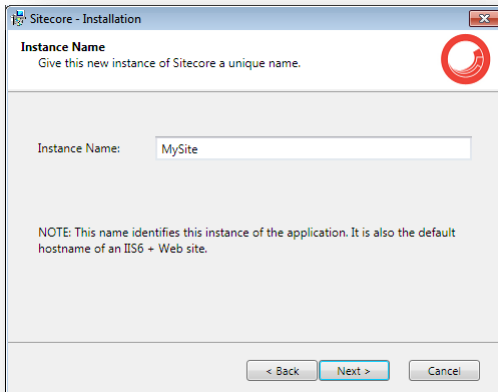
Sitecore - Installation

Instance Name
Give this new instance of Sitecore a unique name.

Instance Name: MySite

NOTE: This name identifies this instance of the application. It is also the default hostname of an IIS6 + Web site.

< Back
Next >
Cancel